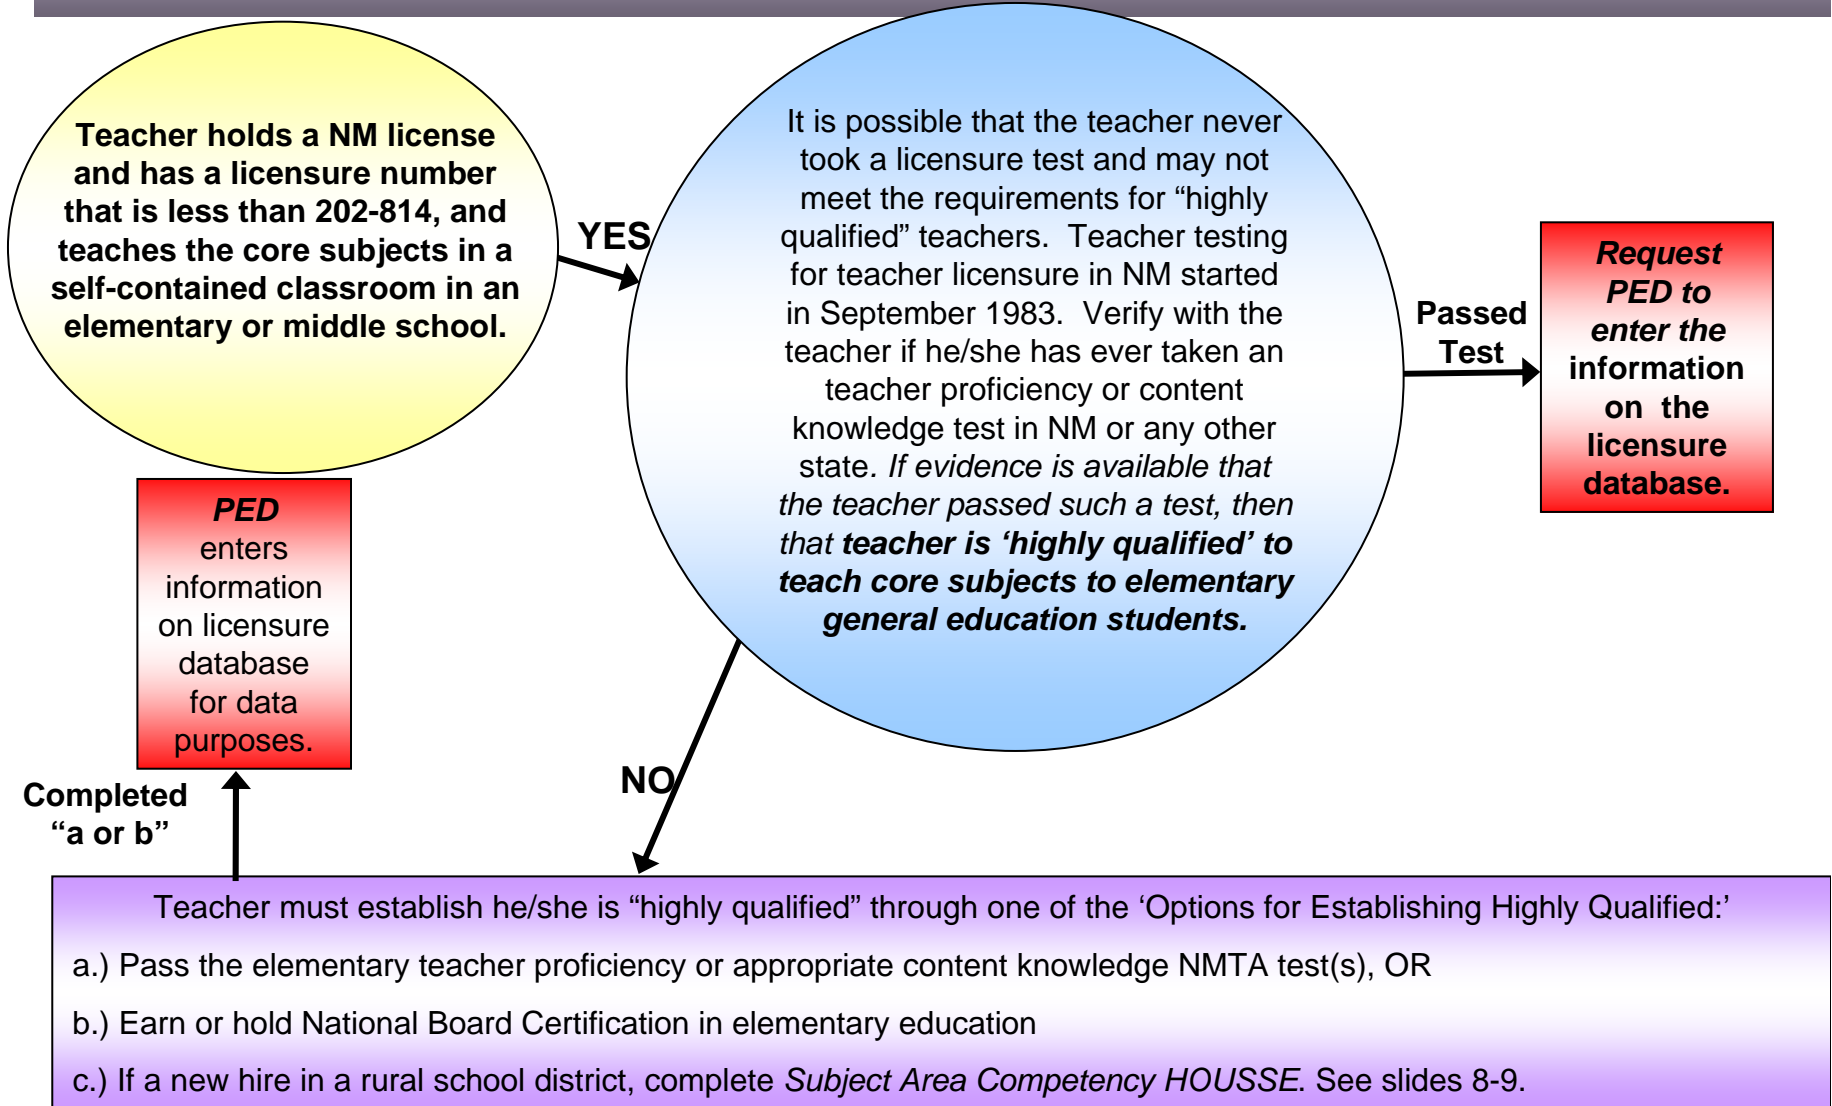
Teacher holds a NM license and has a licensure number that is less than 202-814, and teaches the core subjects in a self-contained classroom in an elementary or middle school.

YES

It is possible that the teacher never took a licensure test and may not meet the requirements for “highly qualified” teachers. Teacher testing for teacher licensure in NM started in September 1983. Verify with the teacher if he/she has ever taken an teacher proficiency or content knowledge test in NM or any other state. If evidence is available that the teacher passed such a test, then that teacher is ‘highly qualified’ to teach core subjects to elementary general education students.

Passed Test

Request PED to enter the information on the licensure database.

PED enters information on licensure database for data purposes.

Completed “a or b”

NO

Teacher must establish he/she is “highly qualified” through one of the ‘Options for Establishing Highly Qualified:’

a.) Pass the elementary teacher proficiency or appropriate content knowledge NMTA test(s), OR

b.) Earn or hold National Board Certification in elementary education

c.) If a new hire in a rural school district, complete Subject Area Competency HOUSSE. See slides 8-9.